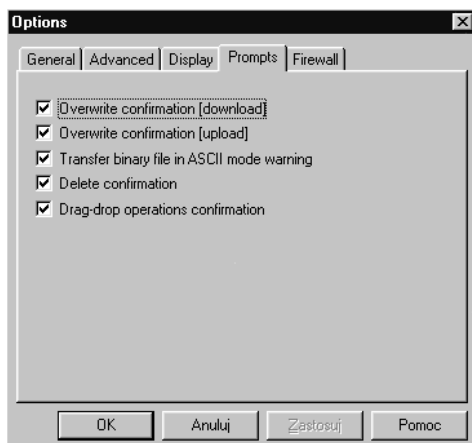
Options

General | Advanced | Display | Prompts | Firewall

☑ Overwrite confirmation [download]
☑ Overwrite confirmation [upload]
☑ Transfer binary file in ASCII mode warning
☑ Delete confirmation
☑ Drag-drop operations confirmation

OK | Anuluj | Zastosuj | Pomoc